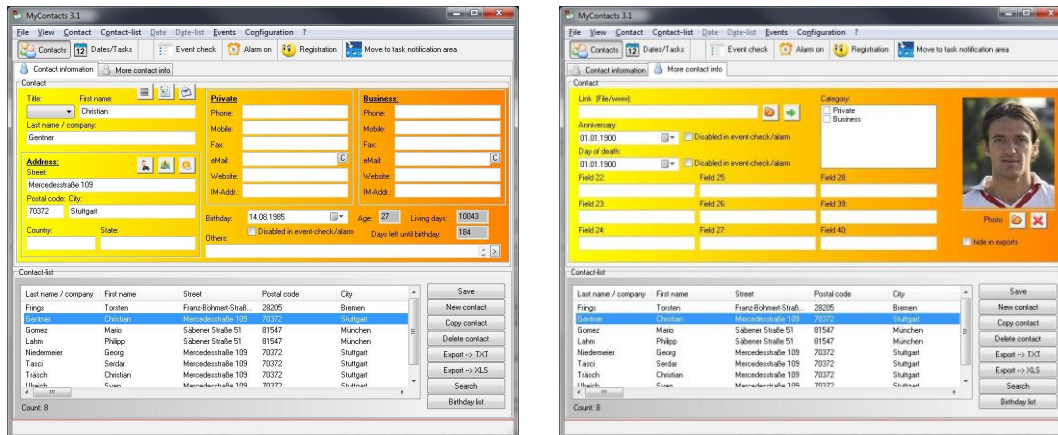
MyContacts 3.1

File View Contact Contact-list Date Date-list Events Configuration ?

Contacts 12 Dates/Tasks Event check Alarm on Registration Move to task notification area

Contact information More contact info

Contact

Title: First name: Christian

Last name / company: Gentner

Address: Street: Mercedesstraße 109

Postal code: City: 70372 Stuttgart

Country: State:

Private
Phone:
Mobile:
Fax:
eMail:
Website:
IM-Addr.:

Business:
Phone:
Mobile:
Fax:
eMail:
Website:
IM-Addr.:

Birthday: 14.08.1985 Age: 27 Living days: 10043

Disabled in event-check/alarm Days left until birthday: 184

Others:

Contact-list

| Last name / company | First name | Street | Postal code | City |
|---|---|---|---|---|
| Frings | Torsten | Franz-Böhmert-Straß... | 28205 | Bremen |
| Gentner | Christian | Mercedesstraße 109 | 70372 | Stuttgart |
| Gomez | Mario | Säbener Straße 51 | 81547 | München |
| Lahm | Philipp | Säbener Straße 51 | 81547 | München |
| Niedermeier | Georg | Mercedesstraße 109 | 70372 | Stuttgart |
| Tasci | Serdar | Mercedesstraße 109 | 70372 | Stuttgart |
| Träsch | Christian | Mercedesstraße 109 | 70372 | Stuttgart |
| Ulreich | Sven | Mercedesstraße 109 | 70372 | Stuttgart |

Save
New contact
Copy contact
Delete contact
Export --> TXT
Export --> XLS
Search
Birthday list

Count: 8

MyContacts 3.1

File View Contact Contact-list Date Date-list Events Configuration ?

Contacts 12 Dates/Tasks Event check Alarm on Registration Move to task notification area

Contact information More contact info

Contact

Link (File/www):

Anniversary: 01.01.1900 Disabled in event-check/alarm

Day of death: 01.01.1900 Disabled in event-check/alarm

Category: Private Business

Field 22: Field 25: Field 28:
Field 23: Field 26: Field 39:
Field 24: Field 27: Field 40:

Photo

hide in exports

Contact-list

| Last name / company | First name | Street | Postal code | City |
|---|---|---|---|---|
| Frings | Torsten | Franz-Böhmert-Straß... | 28205 | Bremen |
| Gentner | Christian | Mercedesstraße 109 | 70372 | Stuttgart |
| Gomez | Mario | Säbener Straße 51 | 81547 | München |
| Lahm | Philipp | Säbener Straße 51 | 81547 | München |
| Niedermeier | Georg | Mercedesstraße 109 | 70372 | Stuttgart |
| Tasci | Serdar | Mercedesstraße 109 | 70372 | Stuttgart |
| Träsch | Christian | Mercedesstraße 109 | 70372 | Stuttgart |
| Ulreich | Sven | Mercedesstraße 109 | 70372 | Stuttgart |

Save
New contact
Copy contact
Delete contact
Export --> TXT
Export --> XLS
Search
Birthday list

Count: 8